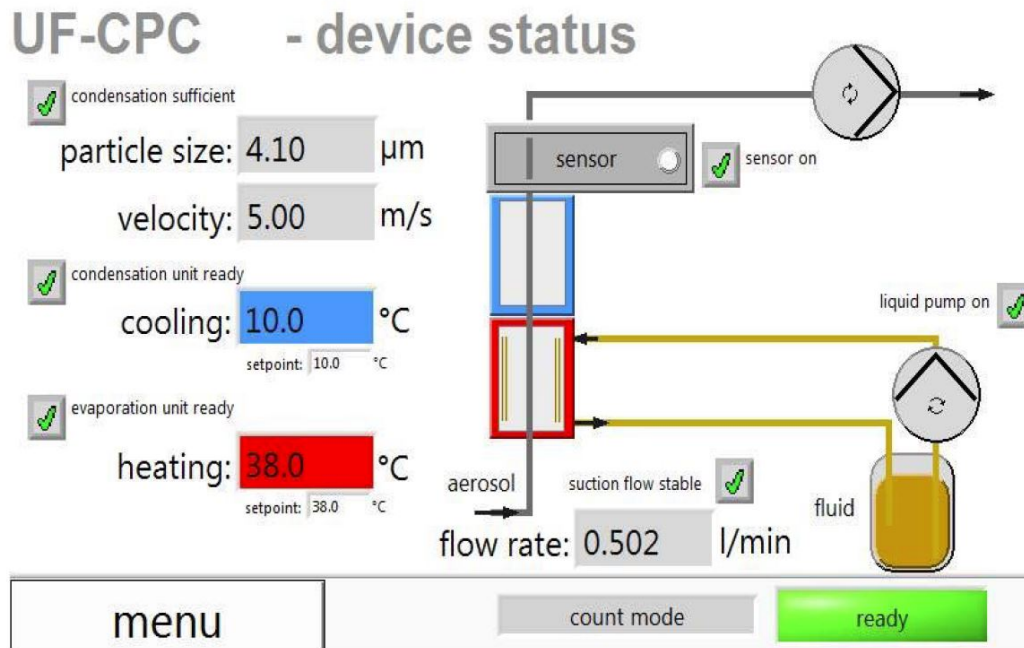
UF-CPC - device status

condensation sufficient

particle size: 4.10 µm

velocity: 5.00 m/s

condensation unit ready

cooling: 10.0 °C

setpoint: 10.0 °C

evaporation unit ready

heating: 38.0 °C

setpoint: 38.0 °C

sensor

sensor on

liquid pump on

aerosol

suction flow stable

fluid

flow rate: 0.502 l/min

menu

count mode

ready